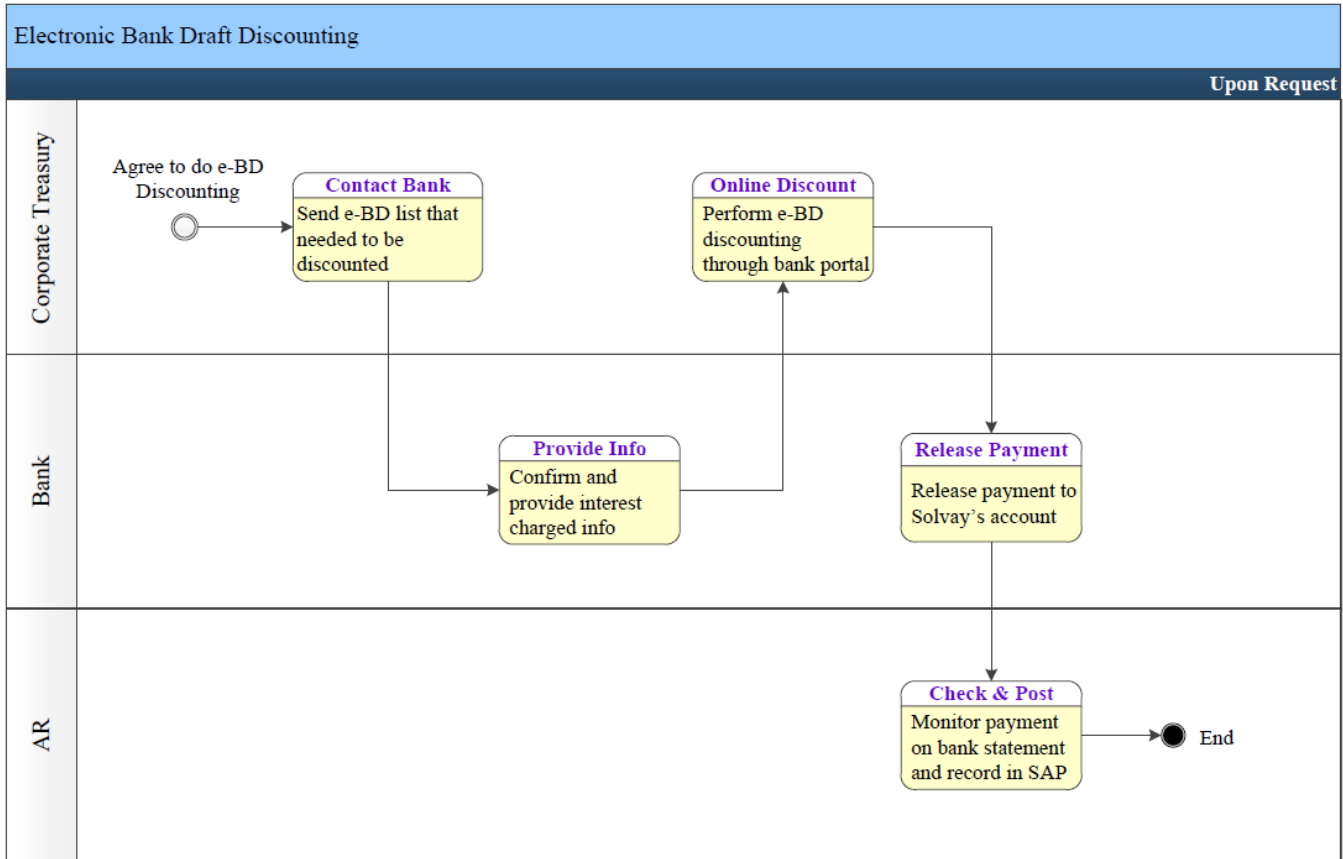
Electronic Bank Draft Discounting

Upon Request

Corporate Treasury

Agree to do e-BD Discounting

Contact Bank
Send e-BD list that needed to be discounted

Online Discount
Perform e-BD discounting through bank portal

Bank

Provide Info
Confirm and provide interest charged info

Release Payment
Release payment to Solvay's account

AR

Check & Post
Monitor payment on bank statement and record in SAP

End